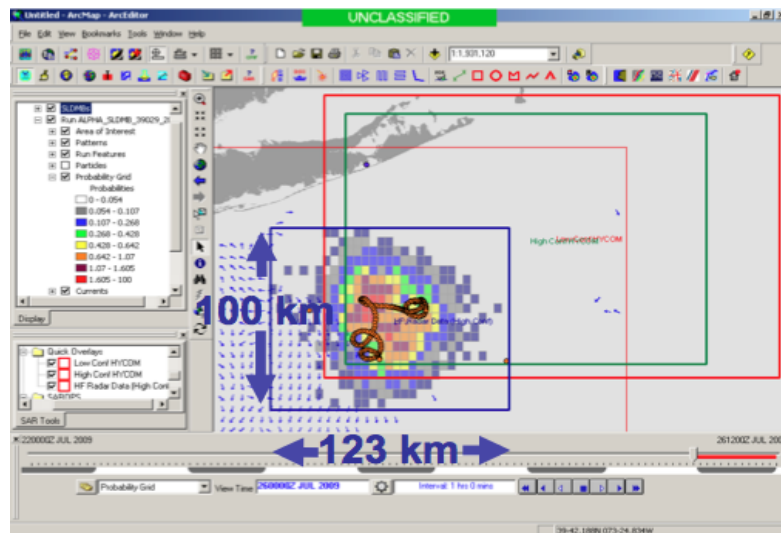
Untitled - ArcMap - ArcEditor

UNCLASSIFIED

File Edit View Bookmarks Tools Window Help

1:1,931,120

SLDMBs
Run ALPHA_SLDMB_39029_2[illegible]
Area of Interest
Patterns
Run Features
Particles
Probability Grid
Probabilities
0 - 0.054
0.054 - 0.107
0.107 - 0.268
0.268 - 0.428
0.428 - 0.642
0.642 - 1.07
1.07 - 1.605
1.605 - 100
Currents

Display

Quick Overlays
Low Conf HYCOM
High Conf HYCOM
HF Radar Data (High Conf
SAROPS

SAR Tools

High Conf HYCOM

Low Conf HYCOM

HF Radar Data (High Conf)

100 km

123 km

2200002 JUL 2009

2612002 JUL 2009

Probability Grid

View Time: 2600002 JUL 2009

Interval: 1 hrs 0 mins

39-42.188N 073-24.834W